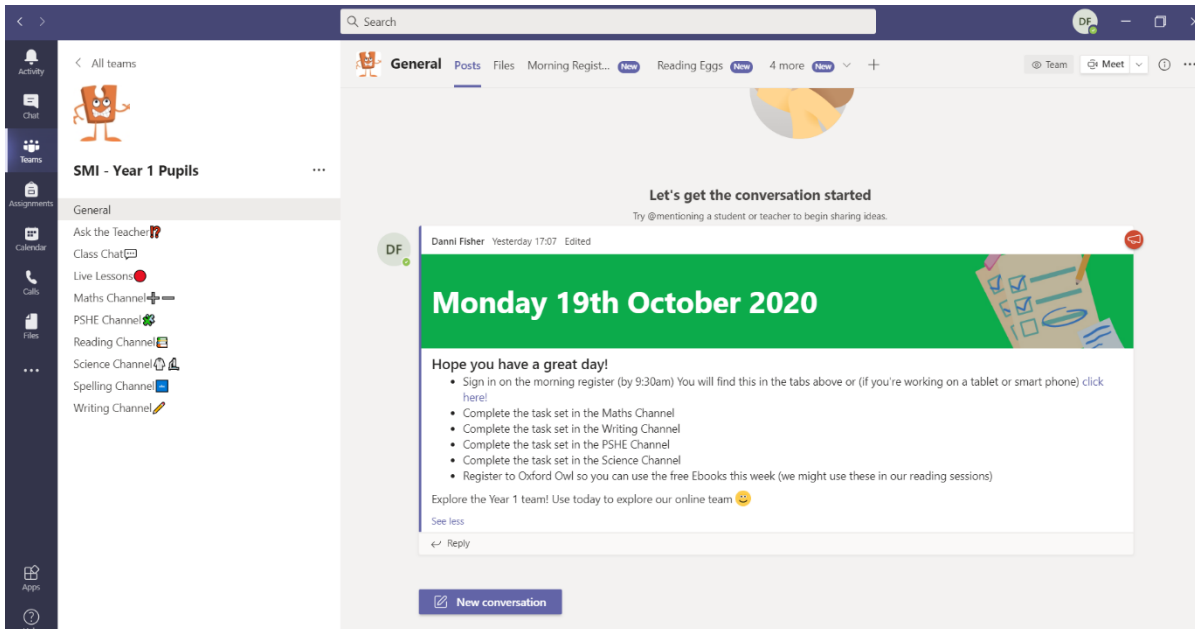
Search

DF

Activity
Chat
Teams
Assignments
Calendar
Calls
Files
...
Apps
?

< All teams

SMI - Year 1 Pupils ...

General
Ask the Teacher⁉️
Class Chat💬
Live Lessons🔴
Maths Channel➕➖
PSHE Channel🍀
Reading Channel📚
Science Channel🧠🔬
Spelling Channel🔤
Writing Channel✏️

General Posts Files Morning Regist... New Reading Eggs New 4 more New +

Team Meet

Let's get the conversation started
Try @mentioning a student or teacher to begin sharing ideas.

DF
Danni Fisher Yesterday 17:07 Edited

Monday 19th October 2020

Hope you have a great day!
- Sign in on the morning register (by 9:30am) You will find this in the tabs above or (if you're working on a tablet or smart phone) click here!
- Complete the task set in the Maths Channel
- Complete the task set in the Writing Channel
- Complete the task set in the PSHE Channel
- Complete the task set in the Science Channel
- Register to Oxford Owl so you can use the free Ebooks this week (we might use these in our reading sessions)

Explore the Year 1 team! Use today to explore our online team 😀

See less

Reply

New conversation